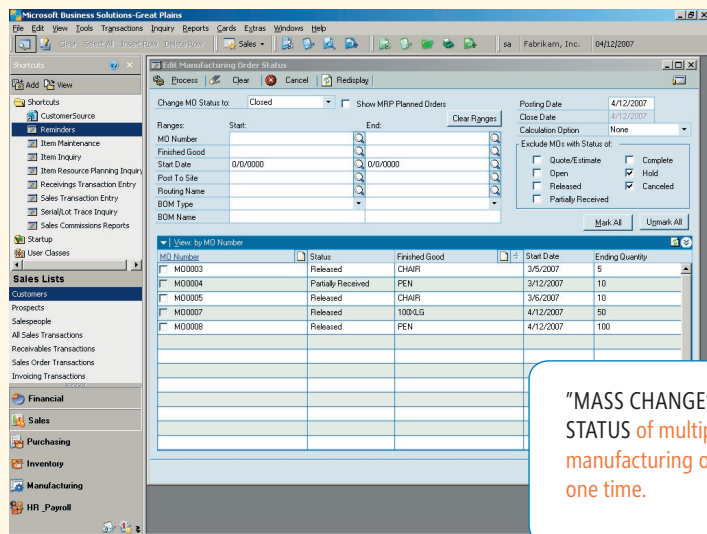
Microsoft Business Solutions-Great Plains

File Edit View Tools Transactions Inquiry Reports Cards Extras Windows Help

Clear Select All Insert Row Delete Row Sales sa Fabrikam, Inc. 04/12/2007

Shortcuts

Add View

Shortcuts
CustomerSource
Reminders
Item Maintenance
Item Inquiry
Item Resource Planning Inquiry
Receivings Transaction Entry
Sales Transaction Entry
Serial/Lot Trace Inquiry
Sales Commissions Reports
Startup
User Classes

Sales Lists
Customers
Prospects
Salespeople
All Sales Transactions
Receivables Transactions
Sales Order Transactions
Invoicing Transactions

Financial
Sales
Purchasing
Inventory
Manufacturing
HR_Payroll

Edit Manufacturing Order Status

Process Clear Cancel Redisplay

Change MO Status to: Closed Show MRP Planned Orders

Ranges: Start: End: Clear Ranges

MO Number
Finished Good
Start Date 0/0/0000 0/0/0000
Post To Site
Routing Name
BOM Type
BOM Name

Posting Date 4/12/2007
Close Date 4/12/2007
Calculation Option None

Exclude MOs with Status of:
Quote/Estimate Complete
Open Hold
Released Canceled
Partially Received

Mark All Unmark All

View: by MO Number

| MO Number | Status | Finished Good | Start Date | Ending Quantity |
|---|---|---|---|---|
| MO0003 | Released | CHAIR | 3/5/2007 | 5 |
| MO0004 | Partially Received | PEN | 3/12/2007 | 10 |
| MO0005 | Released | CHAIR | 3/6/2007 | 10 |
| MO0007 | Released | 100XLG | 4/12/2007 | 50 |
| MO0008 | Released | PEN | 4/12/2007 | 100 |

"MASS CHANGE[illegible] STATUS of multi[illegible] manufacturing o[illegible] one time.